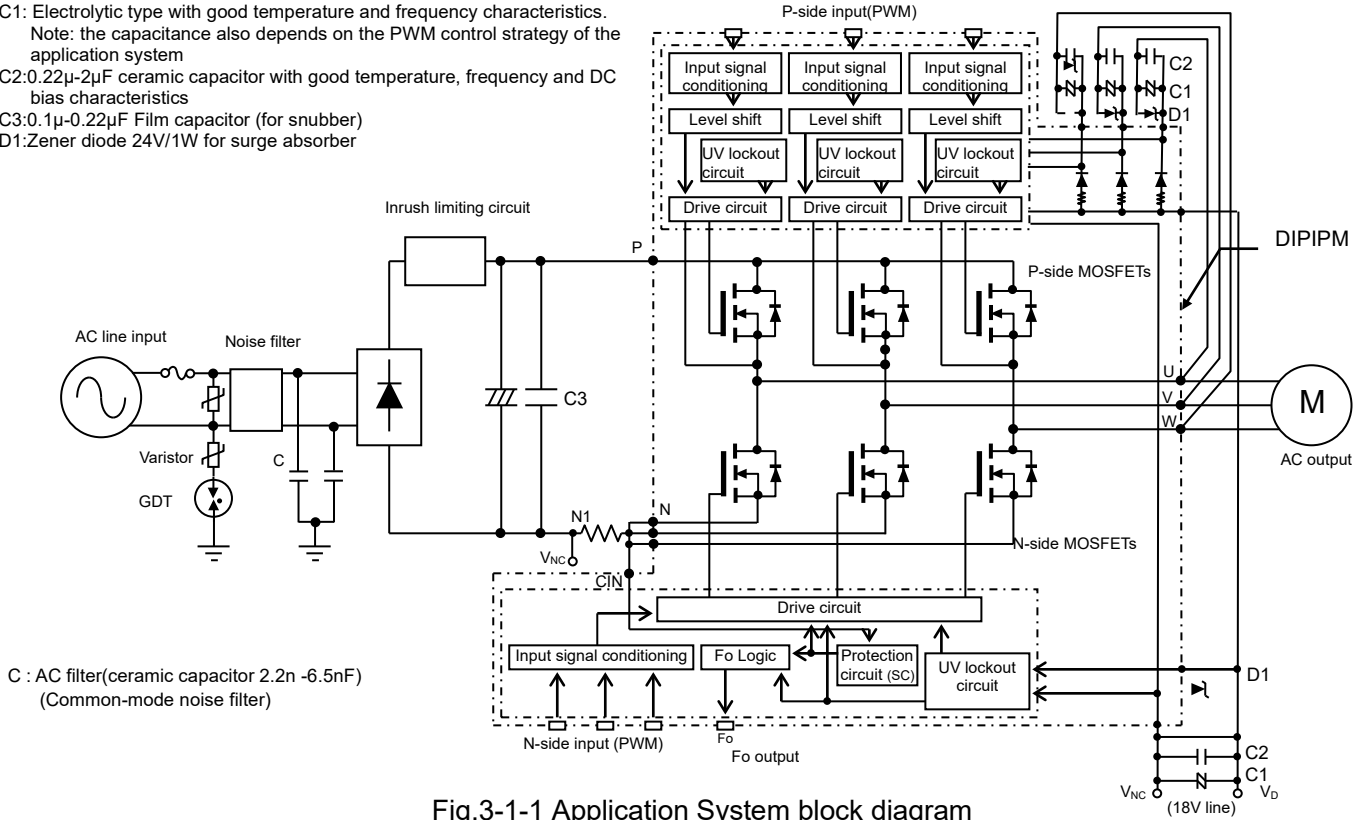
C1: Electrolytic type with good temperature and frequency characteristics.
Note: the capacitance also depends on the PWM control strategy of the application system
C2:0.22μ-2μF ceramic capacitor with good temperature, frequency and DC bias characteristics
C3:0.1μ-0.22μF Film capacitor (for snubber)
D1:Zener diode 24V/1W for surge absorber

P-side input(PWM)

Input signal conditioning
Input signal conditioning
Input signal conditioning
Level shift
Level shift
Level shift
UV lockout circuit
UV lockout circuit
UV lockout circuit
Drive circuit
Drive circuit
Drive circuit

C2
C1
D1

Inrush limiting circuit

P

DIPIPM

P-side MOSFETs

AC line input
Noise filter

C3

Varistor
C
GDT

U
V
W

M
AC output

N1
N
$V_{NC}$
N-side MOSFETs

CIN

Drive circuit

Input signal conditioning
Fo Logic
Protection circuit (SC)
UV lockout circuit

D1

C : AC filter(ceramic capacitor 2.2n -6.5nF)
(Common-mode noise filter)

N-side input (PWM)
Fo
Fo output

C2
C1
$V_{NC}$
$V_D$
(18V line)

Fig.3-1-1 Application System block diagram